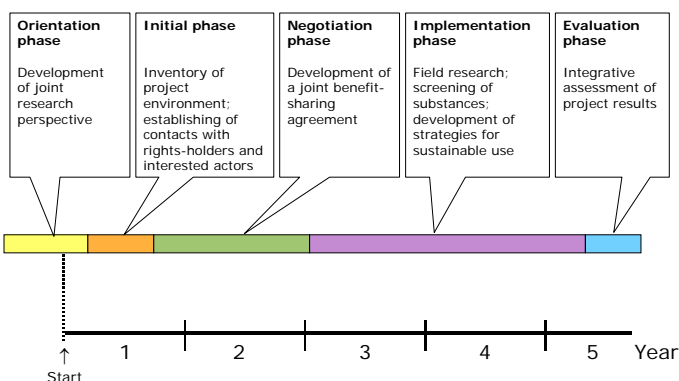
**Orientation phase**

Development of joint research perspective

**Initial phase**

Inventory of project environment; establishing of contacts with rights-holders and interested actors

**Negotiation phase**

Development of a joint benefit-sharing agreement

**Implementation phase**

Field research; screening of substances; development of strategies for sustainable use

**Evaluation phase**

Integrative assessment of project results

1 2 3 4 5 Year

↑
Start